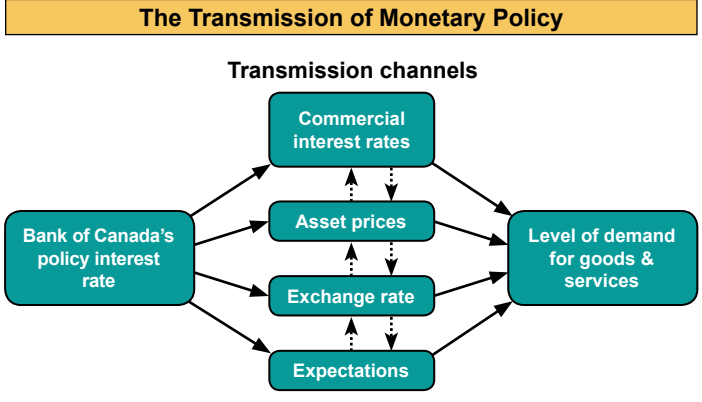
The Transmission of Monetary Policy

Transmission channels

Bank of Canada's policy interest rate

Commercial interest rates

Asset prices

Exchange rate

Expectations

Level of demand for goods & services